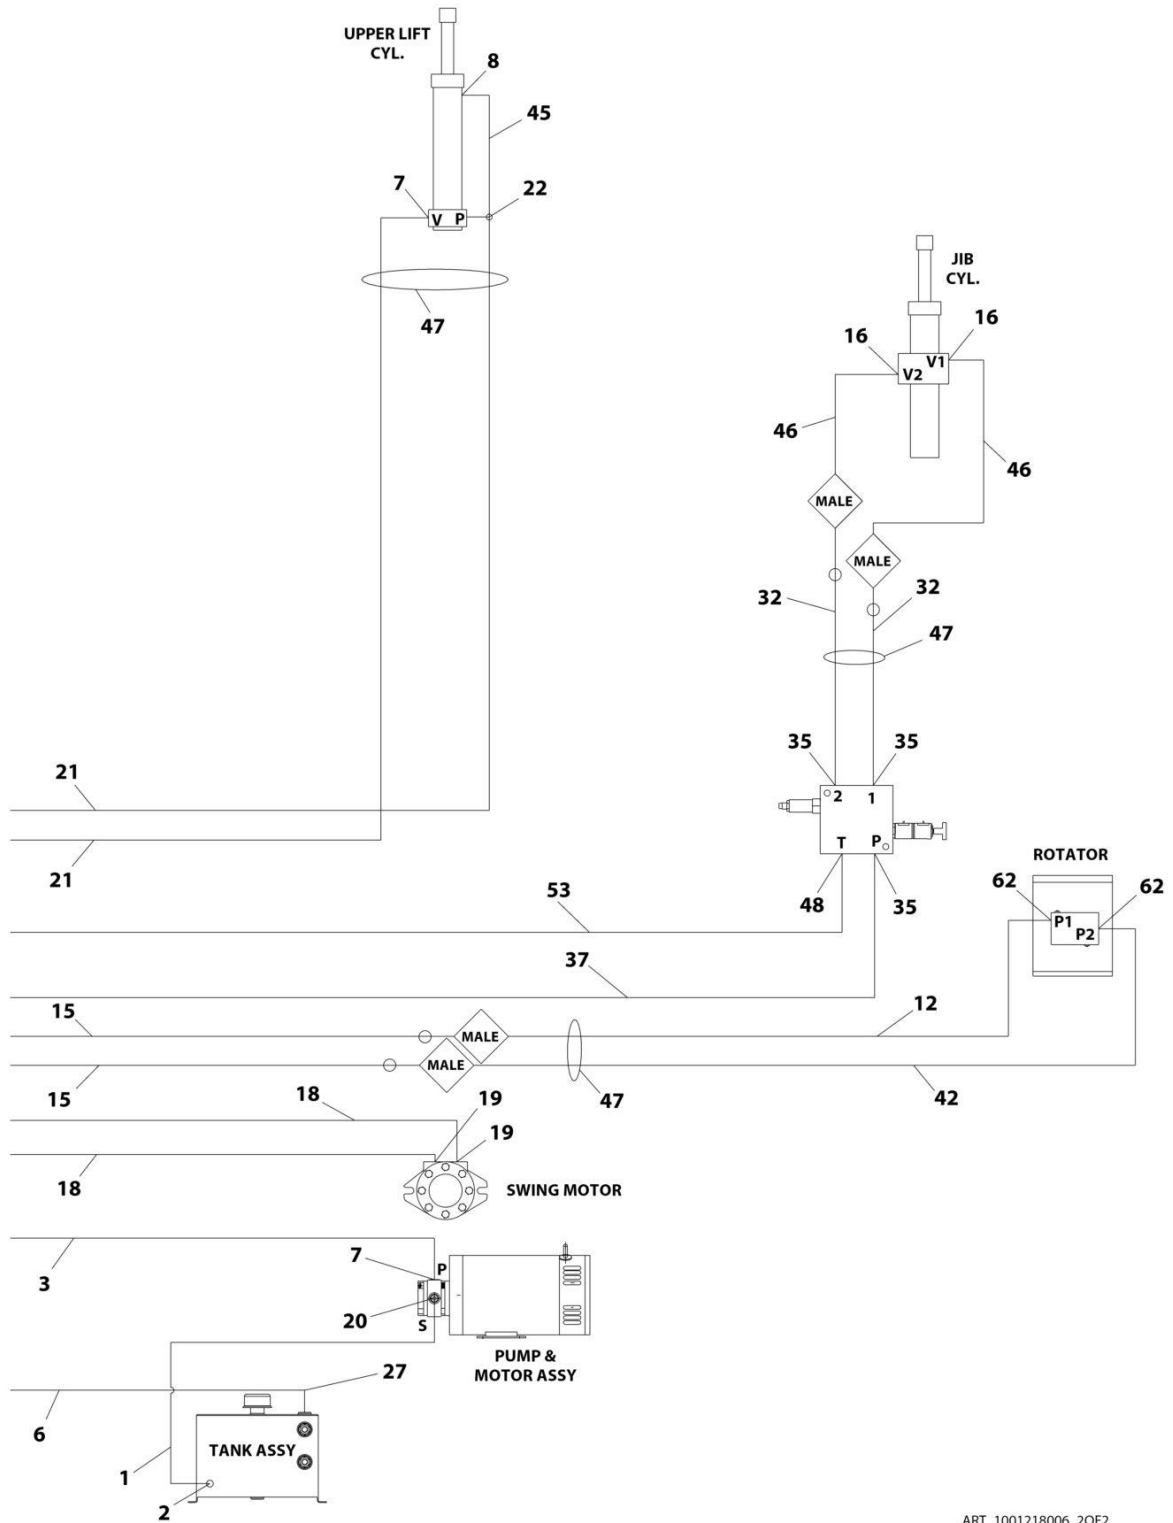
UPPER LIFT CYL.
8
45
7
V P
22
47

JIB CYL.
16
16
V2
V1
46
46
MALE
MALE
32
32
47
35
35
2
1
T
P
21
21
53
48
35
ROTATOR
62
62
P1
P2
37
15
MALE
12
MALE
15
47
42
18
19
19
18
SWING MOTOR
3
7
P
20
S
PUMP & MOTOR ASSY
27
6
TANK ASSY
1
2
ART_1001218006_2OF2